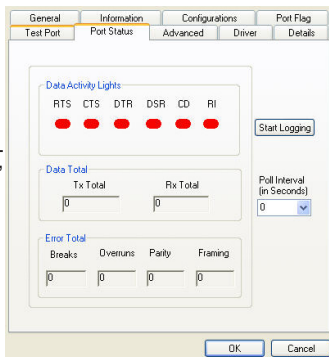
General
Information
Configurations
Port Flag
Test Port
Port Status
Advanced
Driver
Details

Data Activity Lights
RTS CTS DTR DSR CD RI

Start Logging

Data Total
Tx Total
Rx Total
0
0

Poll Interval (in Seconds)
0

Error Total
Breaks
Overruns
Parity
Framing
0
0
0
0

OK
Cancel